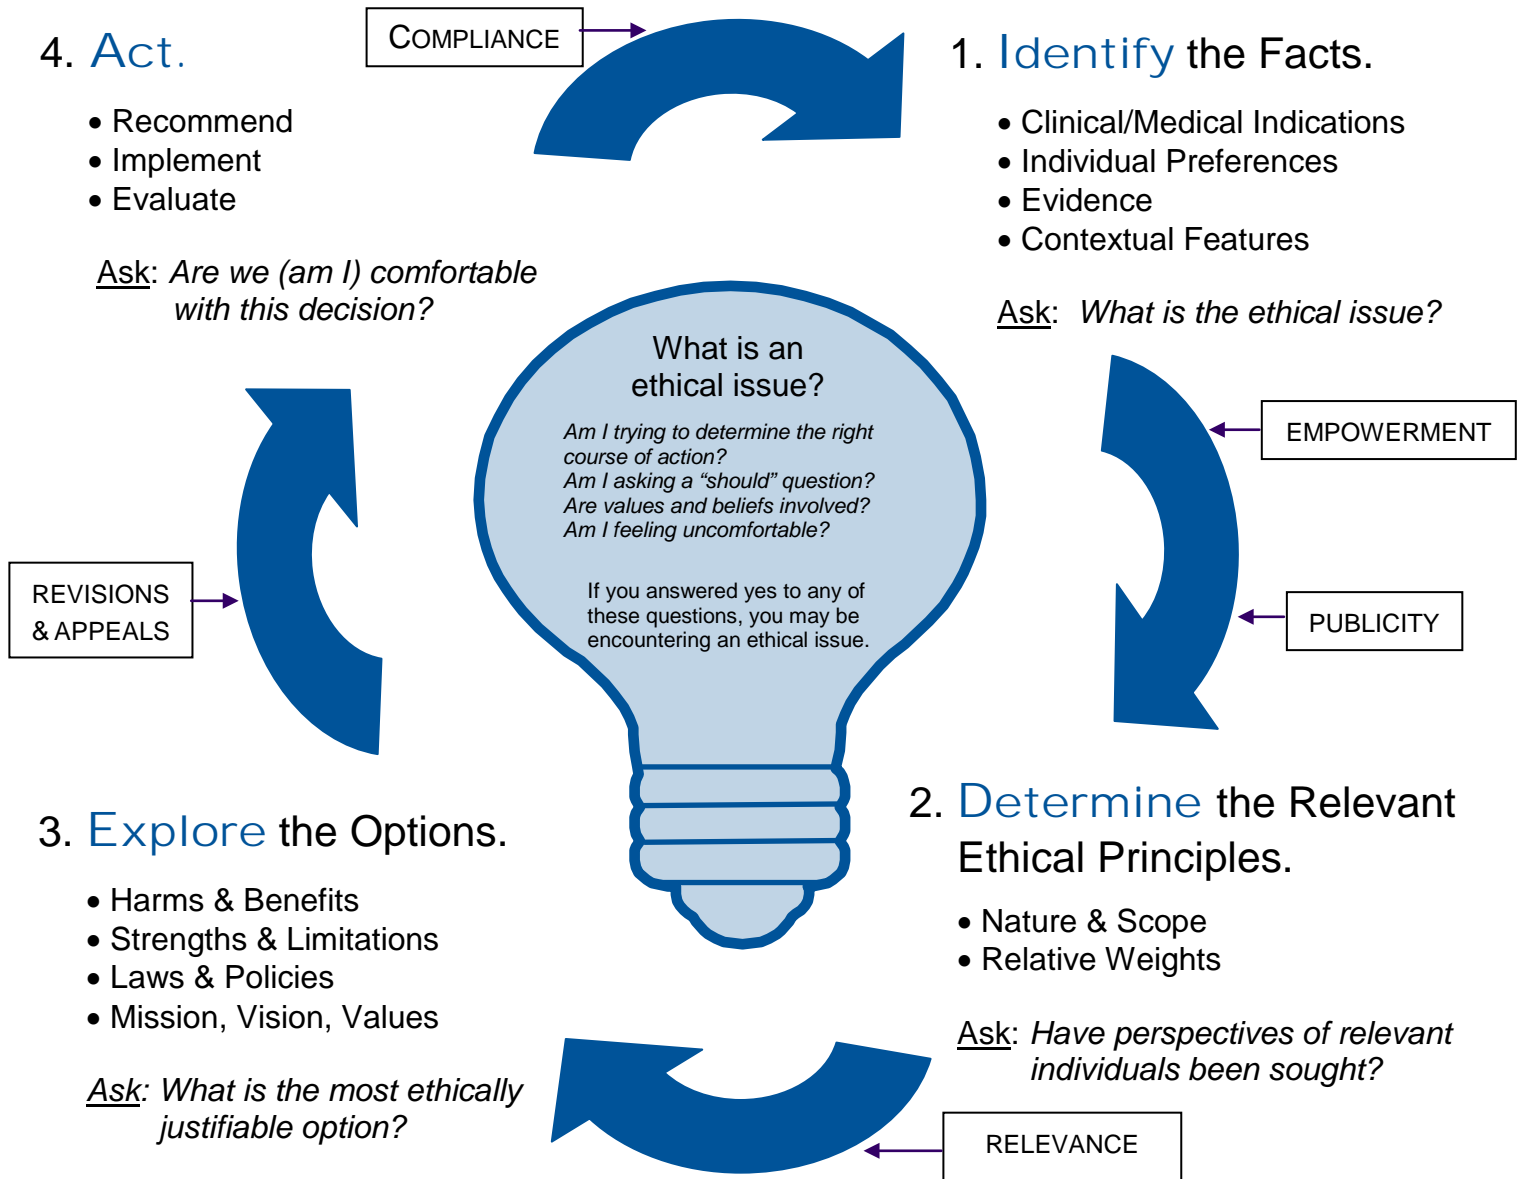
4. Act.

• Recommend
• Implement
• Evaluate

Ask: *Are we (am I) comfortable with this decision?*

COMPLIANCE

1. Identify the Facts.

• Clinical/Medical Indications
• Individual Preferences
• Evidence
• Contextual Features

Ask: *What is the ethical issue?*

What is an ethical issue?

*Am I trying to determine the right course of action?*
*Am I asking a "should" question?*
*Are values and beliefs involved?*
*Am I feeling uncomfortable?*

If you answered yes to any of these questions, you may be encountering an ethical issue.

EMPOWERMENT

PUBLICITY

REVISIONS & APPEALS

2. Determine the Relevant Ethical Principles.

• Nature & Scope
• Relative Weights

Ask: *Have perspectives of relevant individuals been sought?*

3. Explore the Options.

• Harms & Benefits
• Strengths & Limitations
• Laws & Policies
• Mission, Vision, Values

Ask: *What is the most ethically justifiable option?*

RELEVANCE